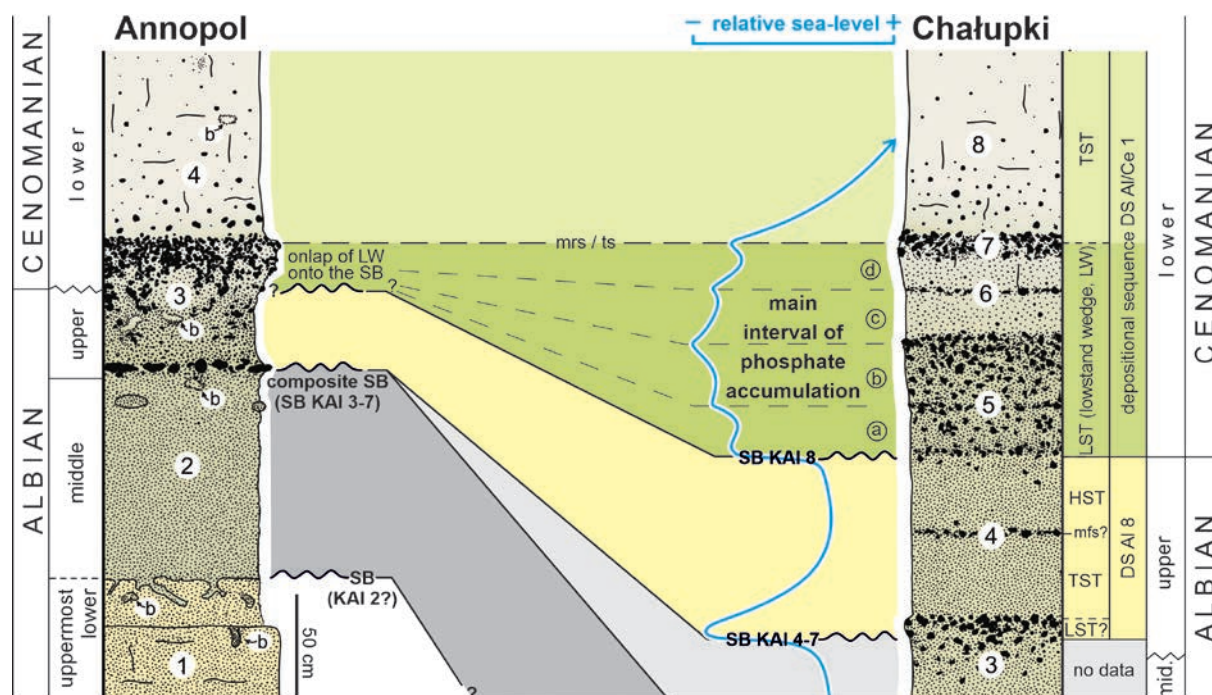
CENOMANIAN
lower
upper
ALBIAN
middle
uppermost lower

Annopol

4
b
3
b
b
2
b
b
1

– relative sea-level +

Chałupki

onlap of LW onto the SB
?
?
mrs / ts
main interval of phosphate accumulation
ⓓ
ⓒ
ⓑ
ⓐ
composite SB (SB KAl 3-7)
SB KAl 8
SB (KAl 2?)
50 cm
SB KAl 4-7
?

8
7
6
5
4
3

TST
LST (lowstand wedge, LW)
depositional sequence DS Al/Ce 1
HST
mfs?
TST
LST?
DS Al 8
no data

lower
upper
mid.

CENOMANIAN
ALBIAN